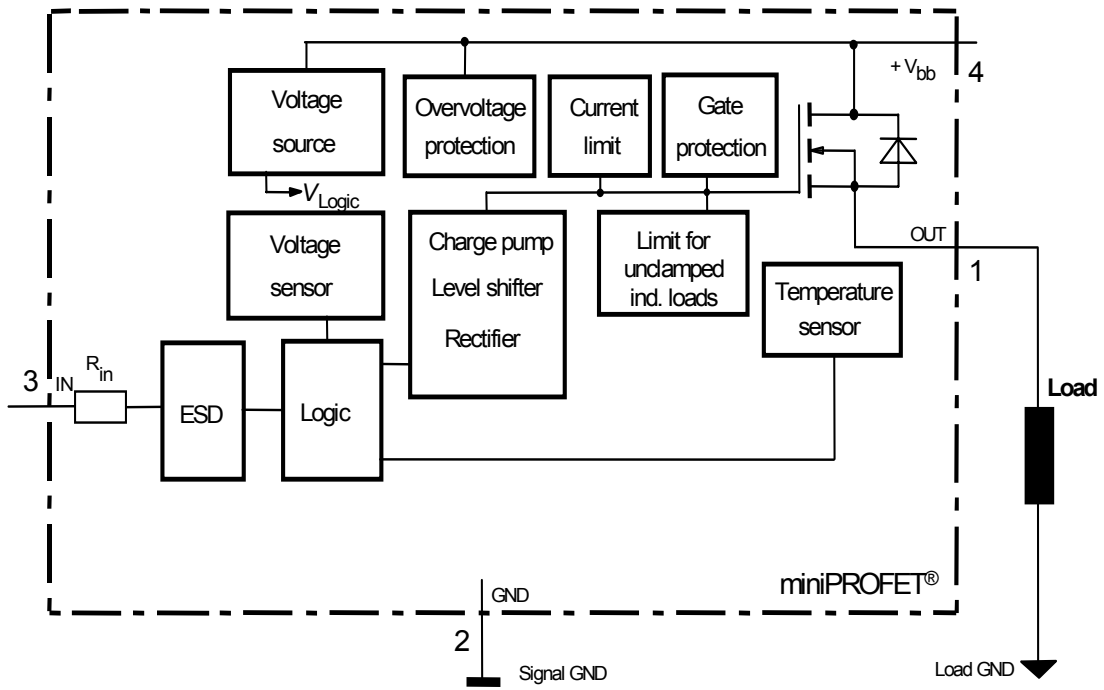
Voltage source

Overvoltage protection

Current limit

Gate protection

$+V_{bb}$

4

$V_{Logic}$

Voltage sensor

Charge pump
Level shifter
Rectifier

Limit for unclamped ind. loads

OUT

1

Temperature sensor

3

IN

$R_{in}$

ESD

Logic

Load

miniPROFET®

GND

2

Signal GND

Load GND